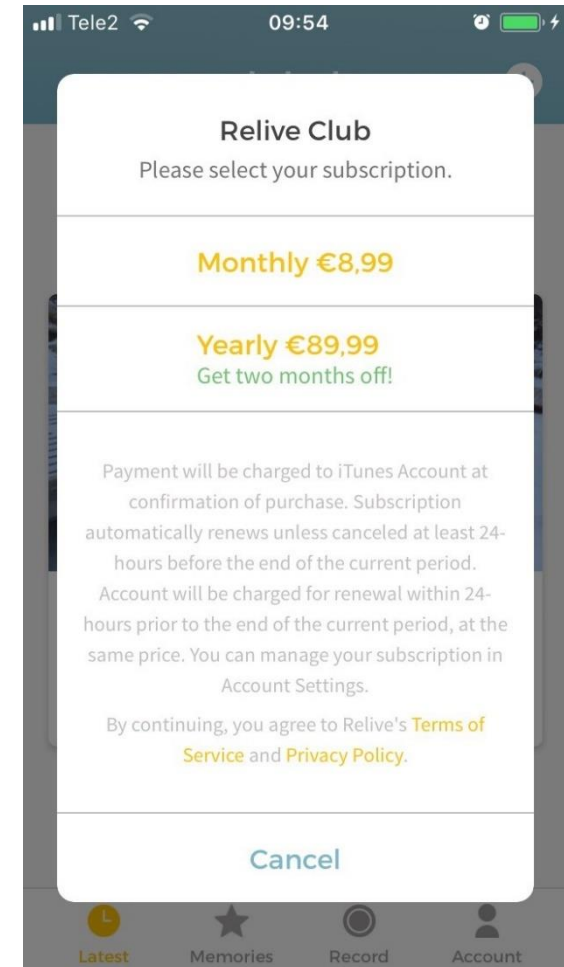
Tele2 09:54

Relive Club
Please select your subscription.

Monthly €8,99

Yearly €89,99
Get two months off!

Payment will be charged to iTunes Account at confirmation of purchase. Subscription automatically renews unless canceled at least 24-hours before the end of the current period. Account will be charged for renewal within 24-hours prior to the end of the current period, at the same price. You can manage your subscription in Account Settings.

By continuing, you agree to Relive's Terms of Service and Privacy Policy.

Cancel

Latest Memories Record Account